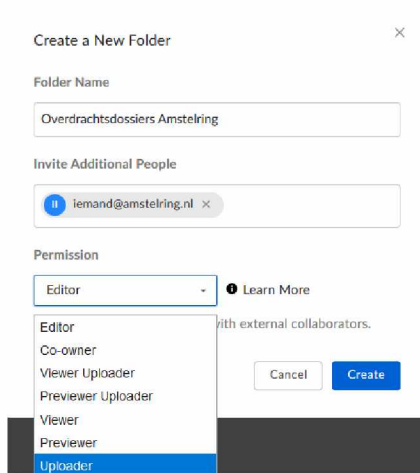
Create a New Folder

×

Folder Name

Overdrachtsdossiers Amstelring

Invite Additional People

II iemand@amstelring.nl ×

Permission

Editor

Learn More

Editor
Co-owner
Viewer Uploader
Previewer Uploader
Viewer
Previewer
Uploader

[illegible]ith external collaborators.

Cancel

Create